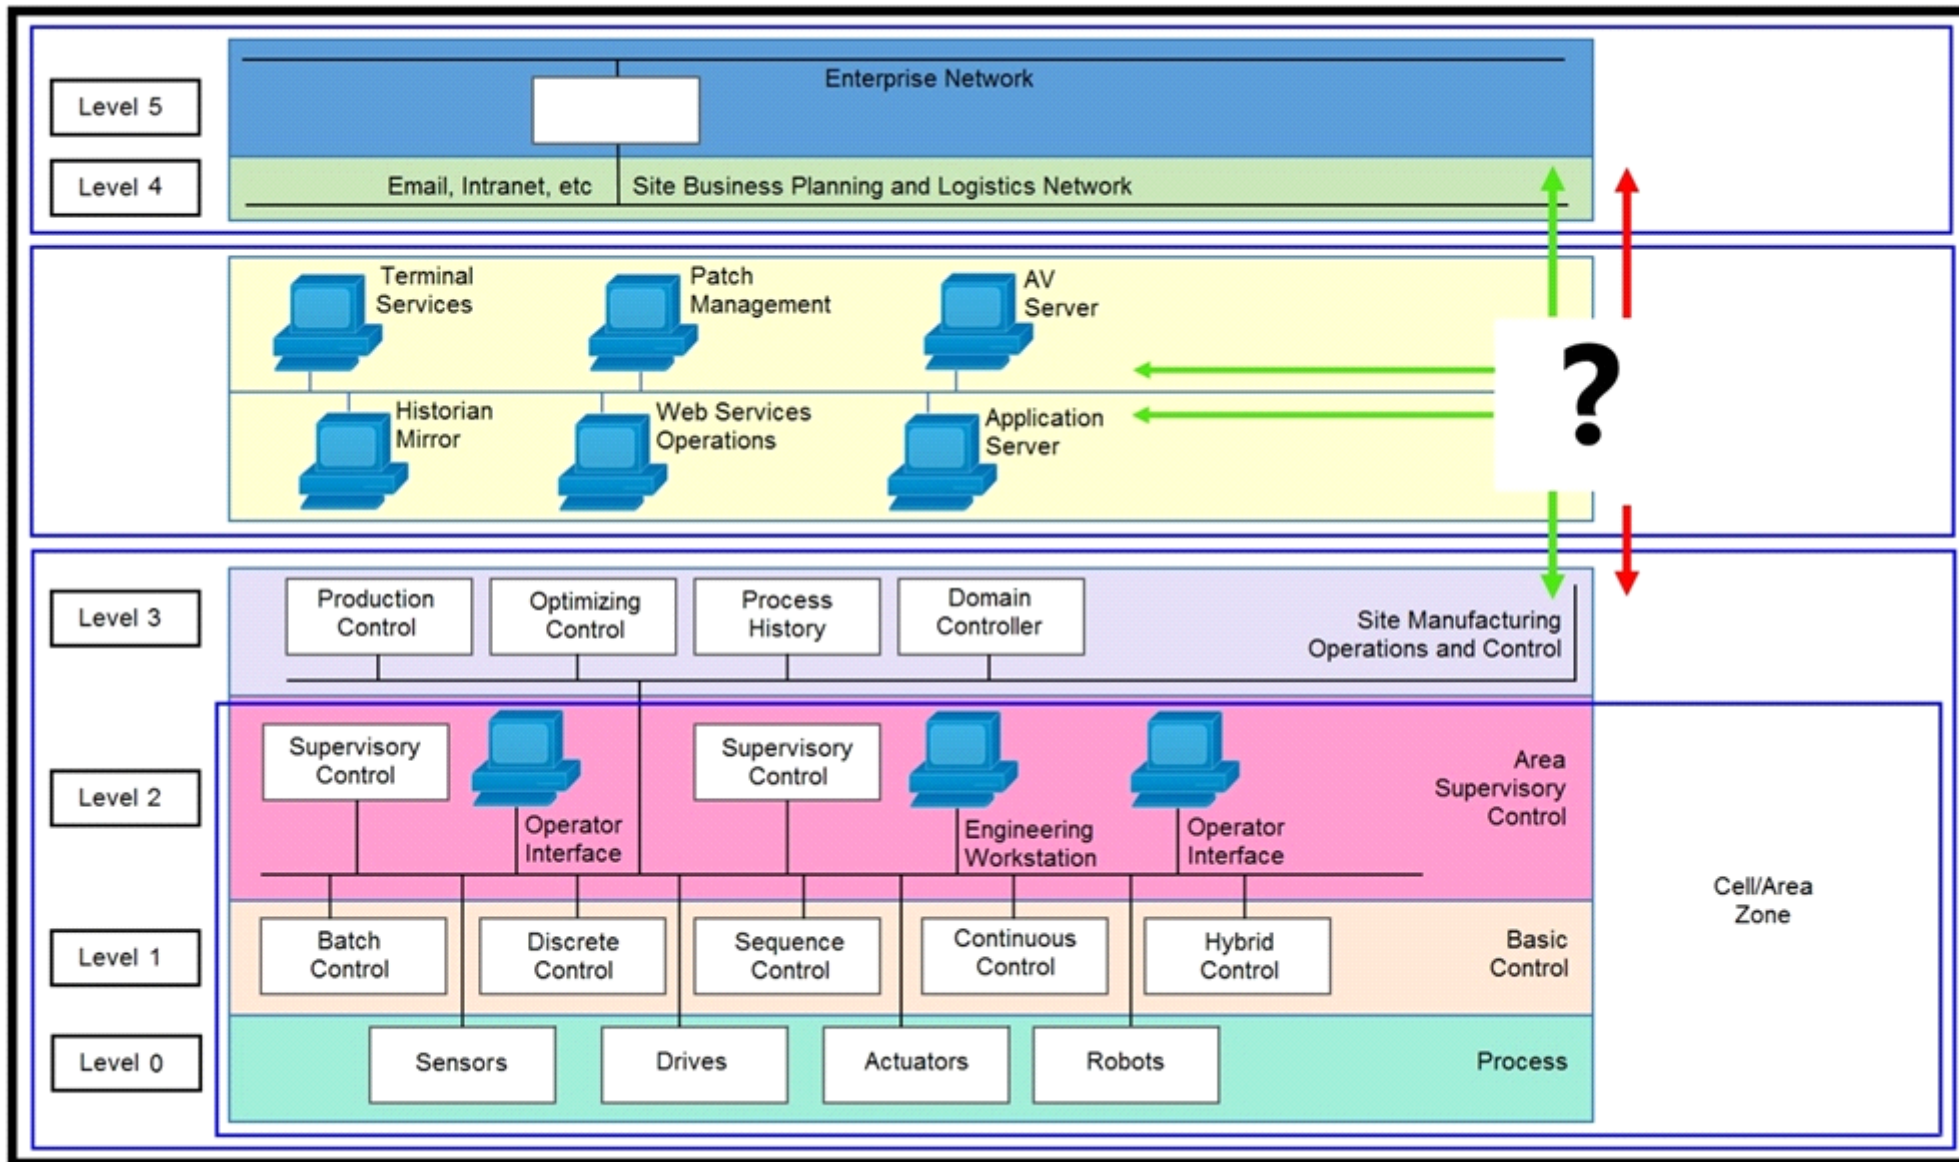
Level 5

Enterprise Network

Level 4

Email, Intranet, etc

Site Business Planning and Logistics Network

Terminal Services

Patch Management

AV Server

Historian Mirror

Web Services Operations

Application Server

?

Level 3

Production Control

Optimizing Control

Process History

Domain Controller

Site Manufacturing Operations and Control

Level 2

Supervisory Control

Operator Interface

Supervisory Control

Engineering Workstation

Operator Interface

Area Supervisory Control

Cell/Area Zone

Level 1

Batch Control

Discrete Control

Sequence Control

Continuous Control

Hybrid Control

Basic Control

Level 0

Sensors

Drives

Actuators

Robots

Process